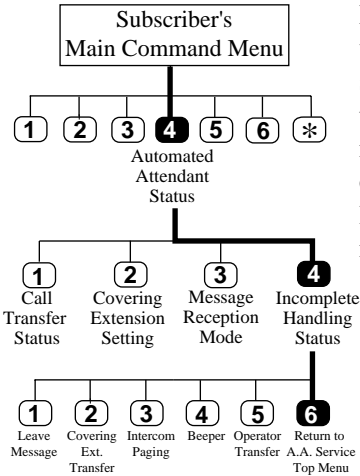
Subscriber's
Main Command Menu

1 2 3 4 5 6 *

Automated Attendant Status

1 Call Transfer Status

2 Covering Extension Setting

3 Message Reception Mode

4 Incomplete Handling Status

1 Leave Message

2 Covering Ext. Transfer

3 Intercom Paging

4 Beeper

5 Operator Transfer

6 Return to A.A. Service Top Menu